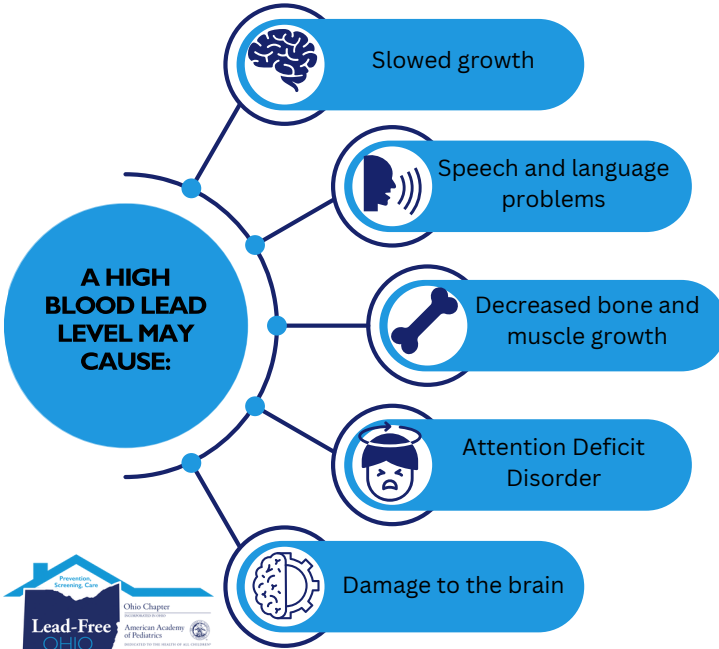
A HIGH BLOOD LEAD LEVEL MAY CAUSE:

Slowed growth

Speech and language problems

Decreased bone and muscle growth

Attention Deficit Disorder

Damage to the brain

Prevention, Screening, Care

Lead-Free OHIO

Ohio Chapter
American Academy of Pediatrics